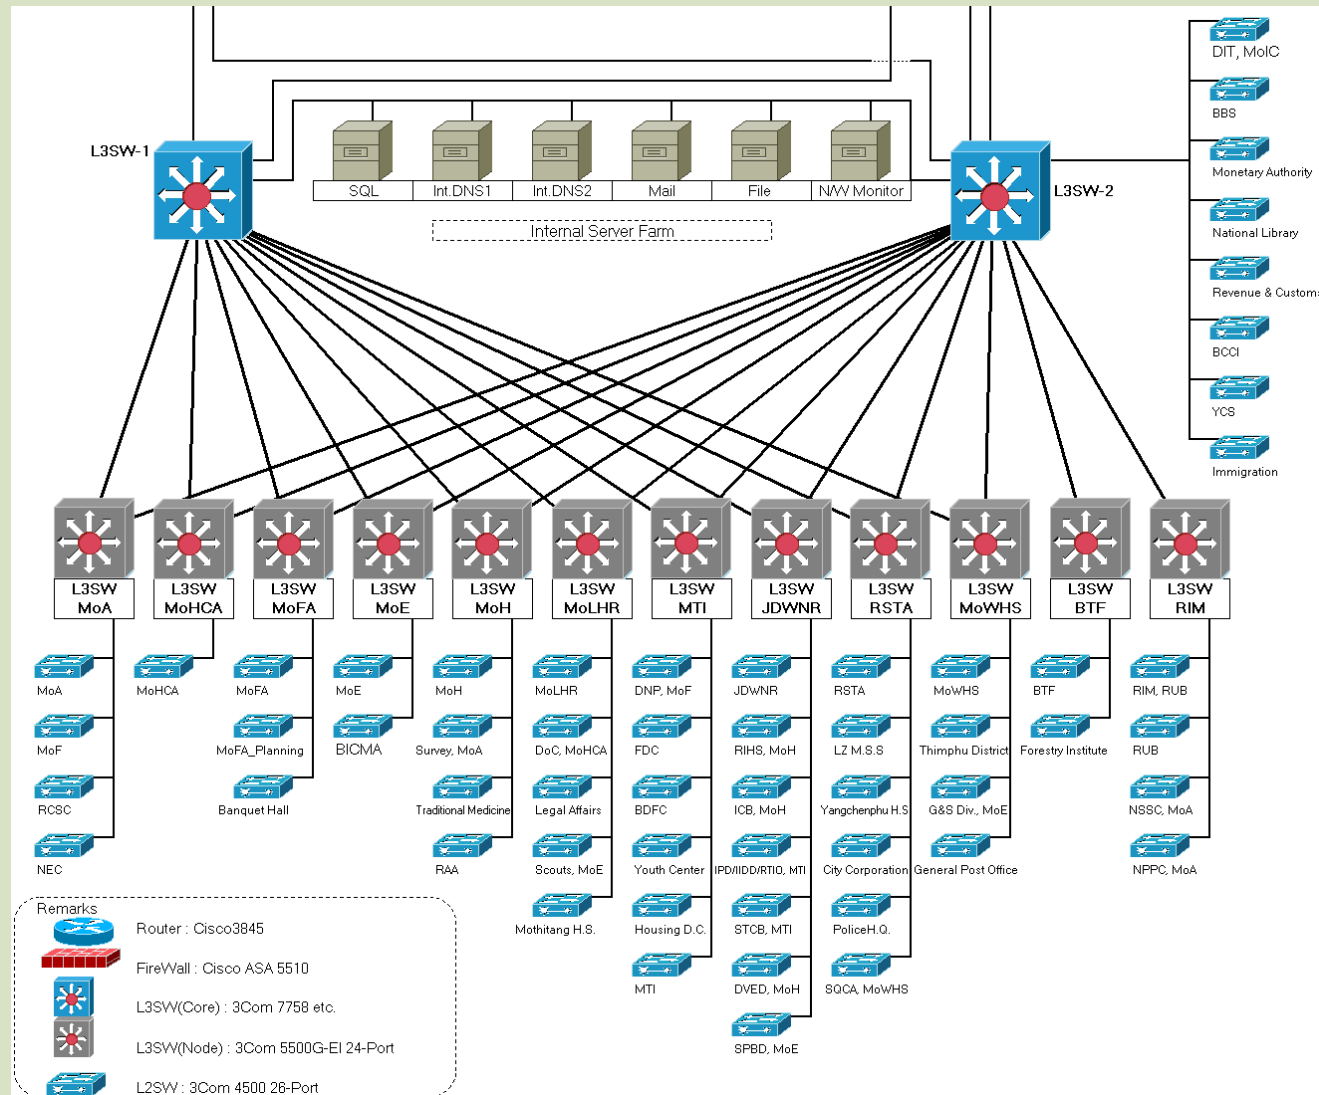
L3SW-1

SQL
Int.DNS1
Int.DNS2
Mail
File
N/W Monitor

Internal Server Farm

L3SW-2

DIT, MoIC
BBS
Monetary Authority
National Library
Revenue & Customs
BCCI
YCS
Immigration

L3SW MoA
L3SW MoHCA
L3SW MoFA
L3SW MoE
L3SW MoH
L3SW MoLHR
L3SW MTI
L3SW JDWNR
L3SW RSTA
L3SW MoWHS
L3SW BTF
L3SW RIM

MoA
MoF
RCSC
NEC

MoHCA

MoFA
MoFA_Planning
Banquet Hall

MoE
BICMA

MoH
Survey, MoA
Traditional Medicine
RAA

MoLHR
DoC, MoHCA
Legal Affairs
Scouts, MoE
Mothitang H.S.

DNP, MoF
FDC
BDFC
Youth Center
Housing D.C.
MTI

JDWNR
RIHS, MoH
ICB, MoH
IPD/IIDD/RTIO, MTI
STCB, MTI
DVED, MoH
SPBD, MoE

RSTA
LZ M.S.S
Yangchenphu H.S
City Corporation
PoliceH.Q.
SQCA, MoWHS

MoWHS
Thimphu District
G&S Div., MoE
General Post Office

BTF
Forestry Institute

RIM, RUB
RUB
NSSC, MoA
NPPC, MoA

Remarks
Router : Cisco3845
FireWall : Cisco ASA 5510
L3SW(Core) : 3Com 7758 etc.
L3SW(Node) : 3Com 5500G-EI 24-Port
L2SW : 3Com 4500 26-Port